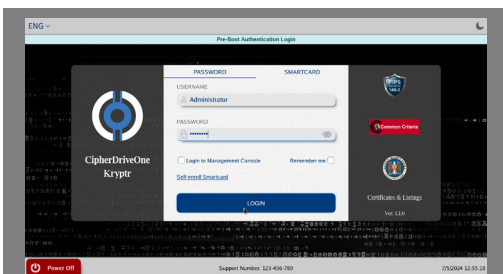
ENG

Pre-Boot Authentication Login

PASSWORD

SMARTCARD

USERNAME

Administrator

PASSWORD

••••••••

Login to Management Console

Remember me

Self enroll Smartcard

LOGIN

CipherDriveOne Kryptr

FIPS 140-2

Common Criteria

Certificates & Listings

Ver. 1.1.0

Power Off

Support Number: 123-456-789

7/5/2024 12:55:18